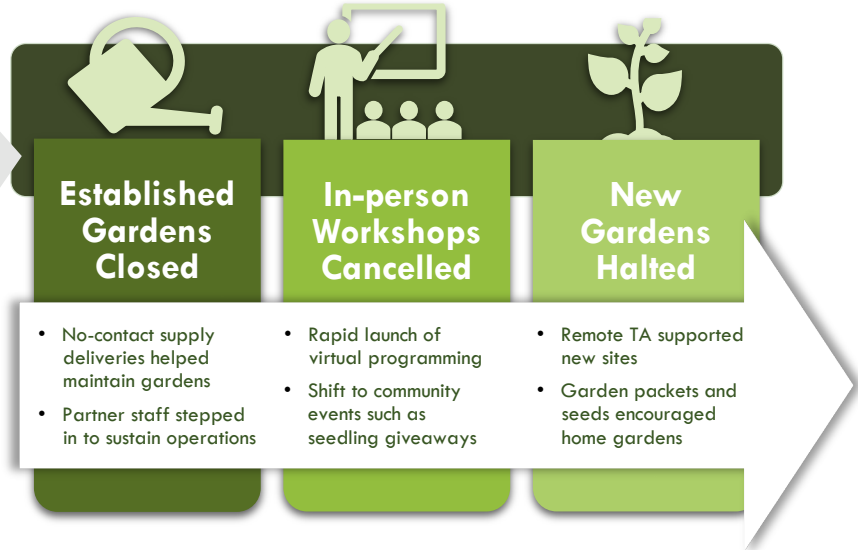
Established Gardens Closed

- No-contact supply deliveries helped maintain gardens
- Partner staff stepped in to sustain operations

In-person Workshops Cancelled

- Rapid launch of virtual programming
- Shift to community events such as seedling giveaways

New Gardens Halted

- Remote TA supported new sites
- Garden packets and seeds encouraged home gardens